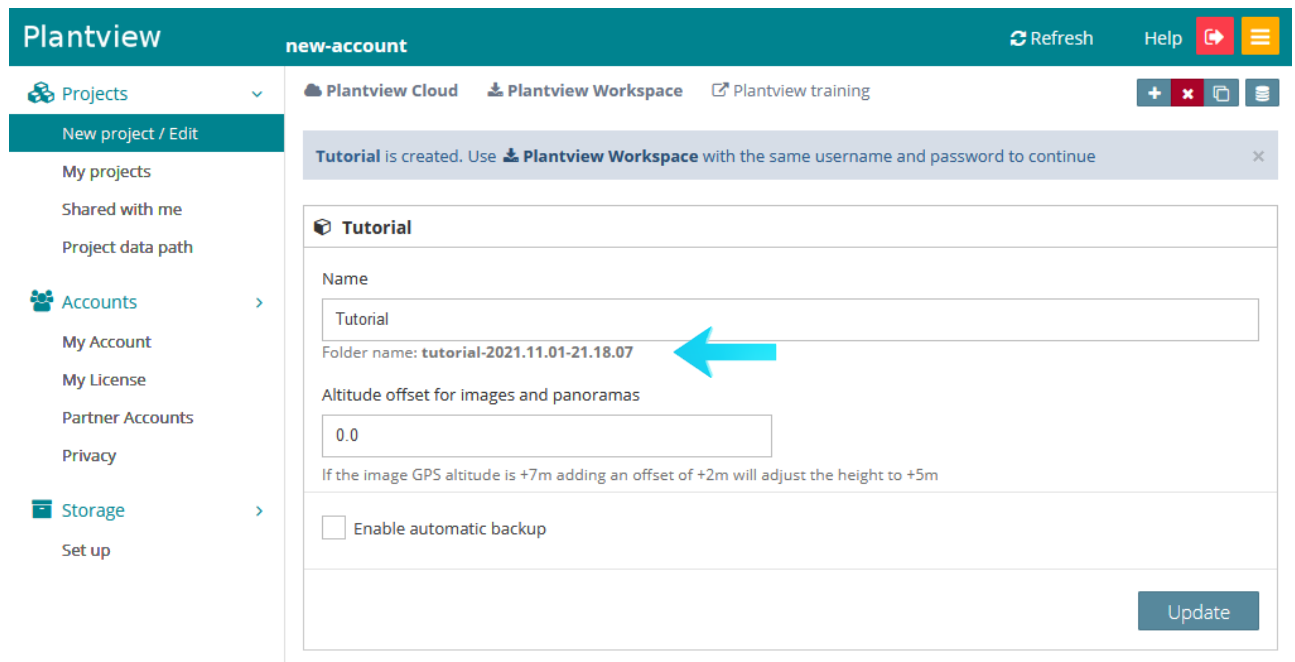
Plantview
new-account
Refresh
Help

Projects
New project / Edit
My projects
Shared with me
Project data path

Accounts
My Account
My License
Partner Accounts
Privacy

Storage
Set up

Plantview Cloud
Plantview Workspace
Plantview training

Tutorial is created. Use Plantview Workspace with the same username and password to continue
×

Tutorial

Name
Tutorial
Folder name: tutorial-2021.11.01-21.18.07

Altitude offset for images and panoramas
0.0
If the image GPS altitude is +7m adding an offset of +2m will adjust the height to +5m

Enable automatic backup

Update